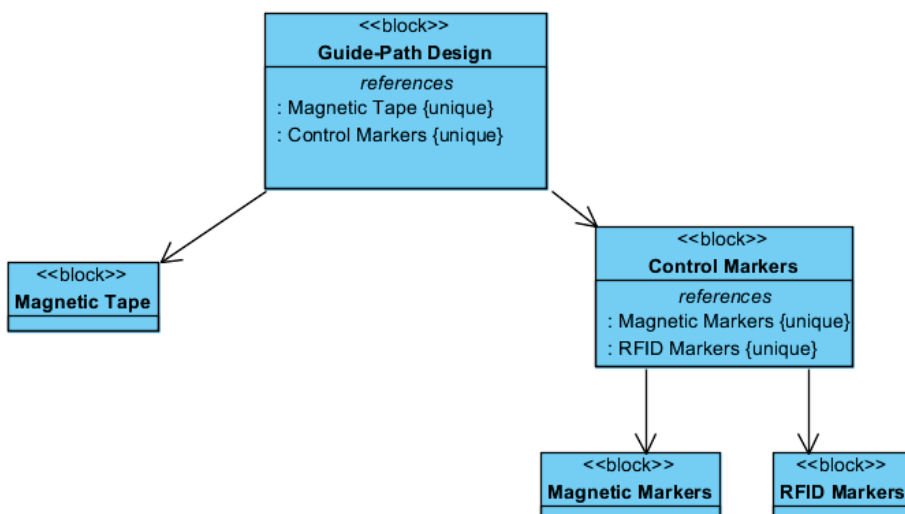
<<block>>
Guide-Path Design
references
: Magnetic Tape {unique}
: Control Markers {unique}

<<block>>
Magnetic Tape

<<block>>
Control Markers
references
: Magnetic Markers {unique}
: RFID Markers {unique}

<<block>>
Magnetic Markers

<<block>>
RFID Markers